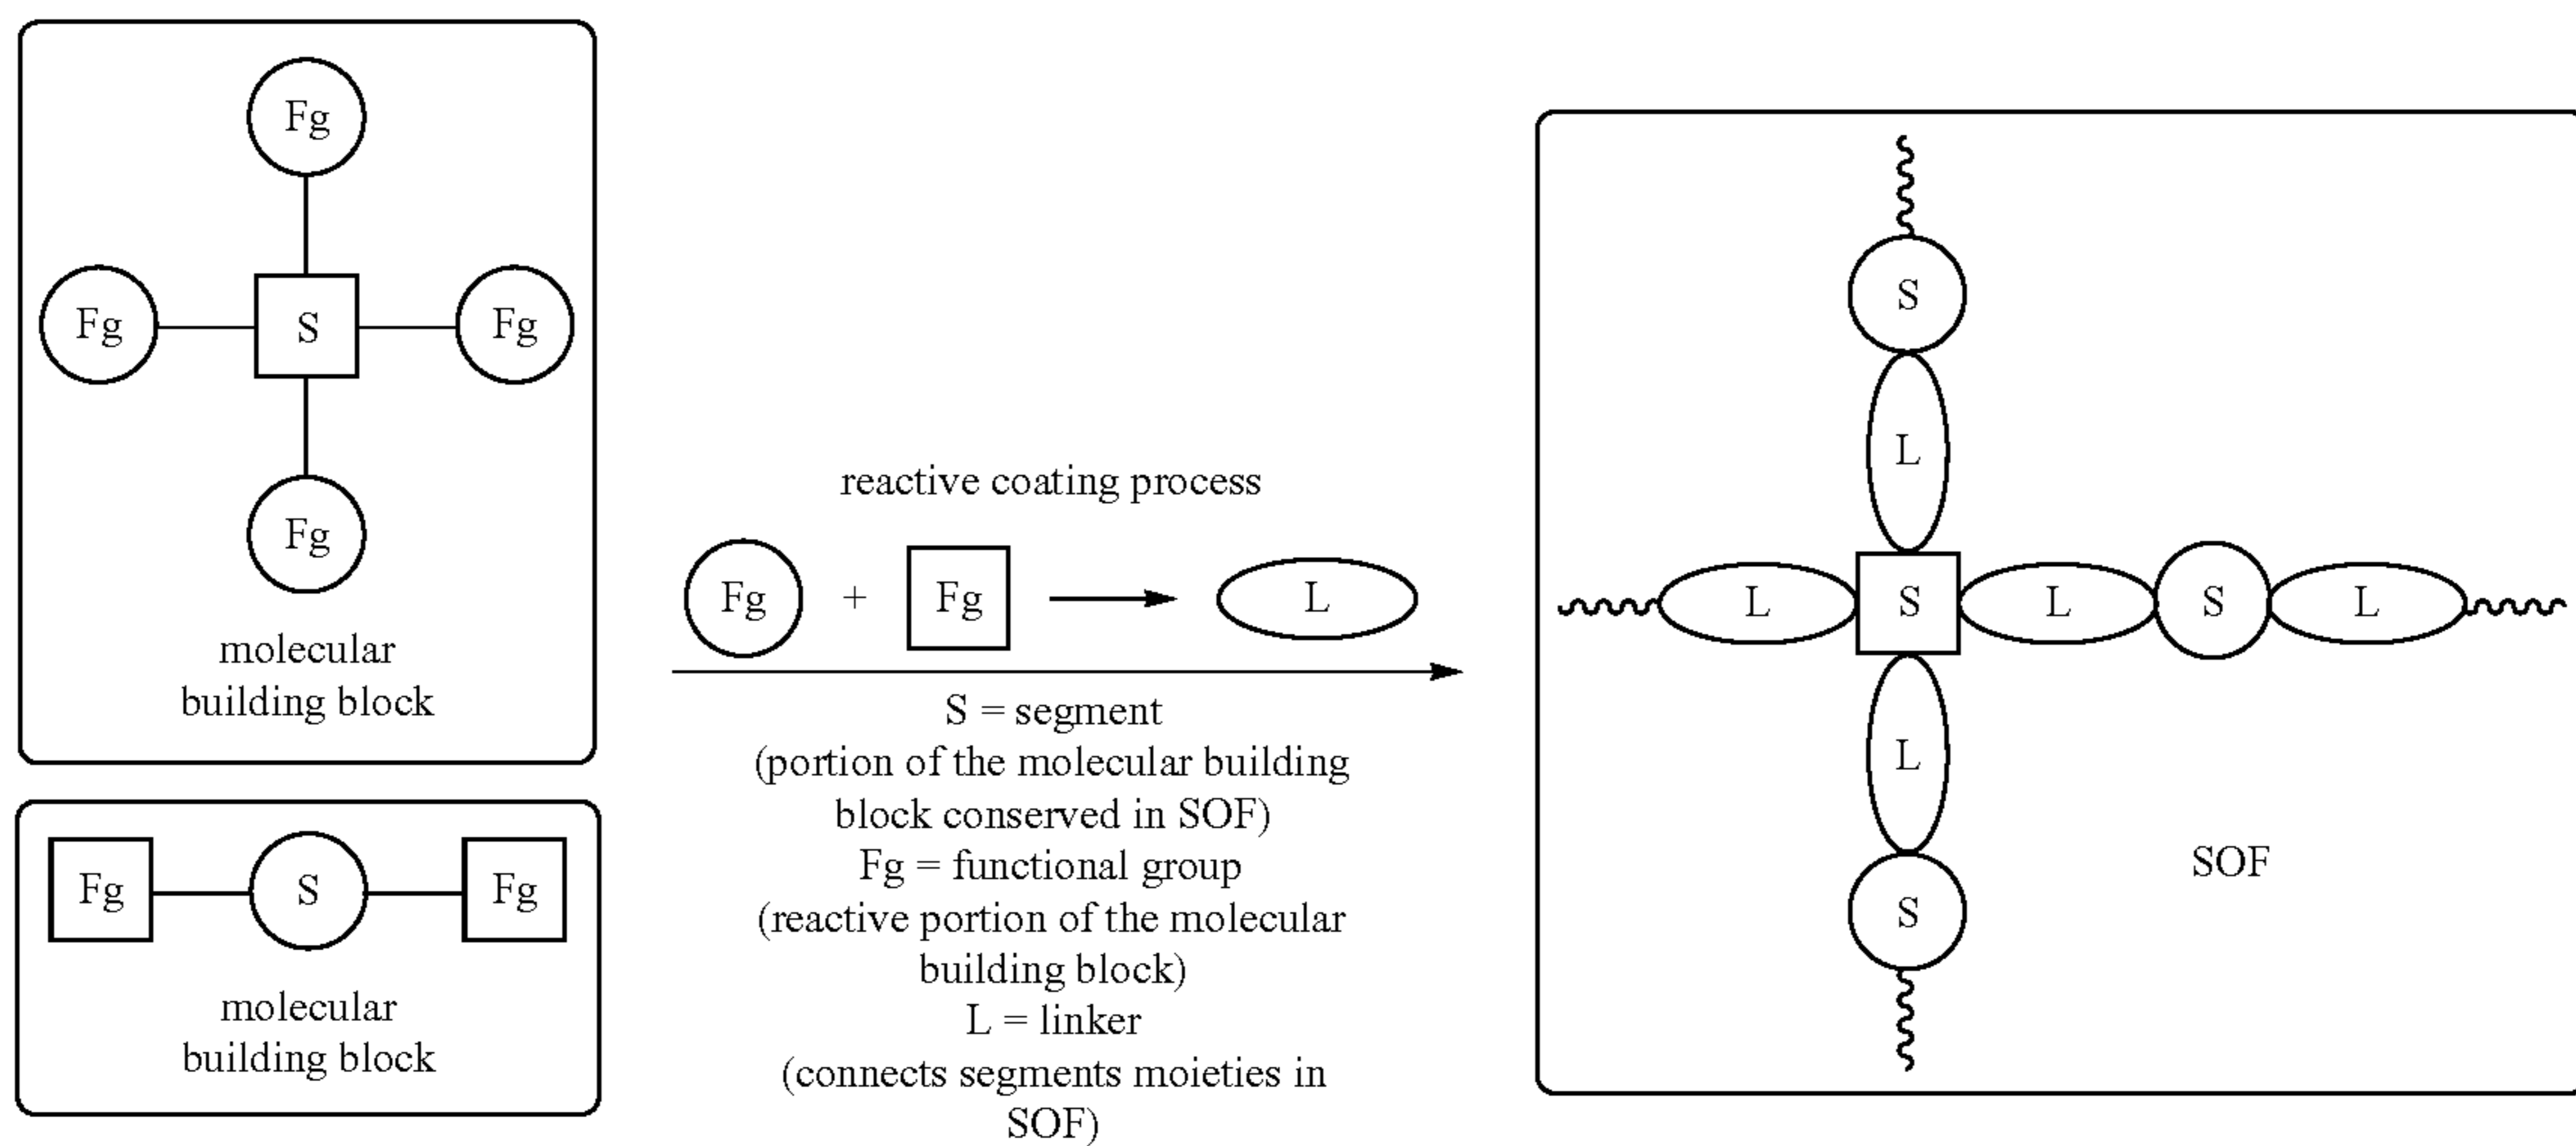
Fg
Fg
S
Fg
Fg
molecular building block

Fg
S
Fg
molecular building block

reactive coating process
Fg + Fg → L
S = segment
(portion of the molecular building block conserved in SOF)
Fg = functional group
(reactive portion of the molecular building block)
L = linker
(connects segments moieties in SOF)

S
L
L
S
L
S
L
L
S
SOF